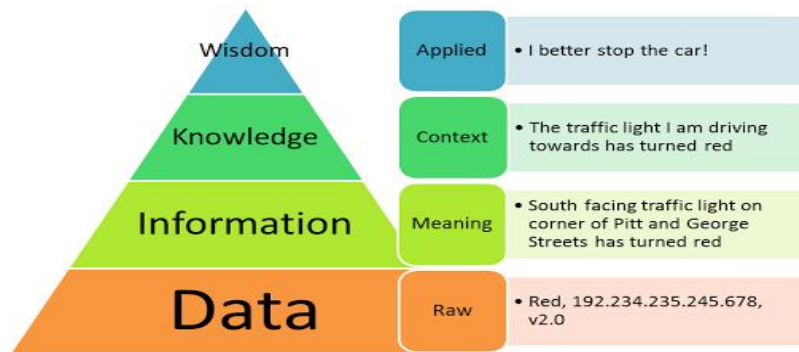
Wisdom

Knowledge

Information

Data

Applied

• I better stop the car!

Context

• The traffic light I am driving towards has turned red

Meaning

• South facing traffic light on corner of Pitt and George Streets has turned red

Raw

• Red, 192.234.235.245.678, v2.0